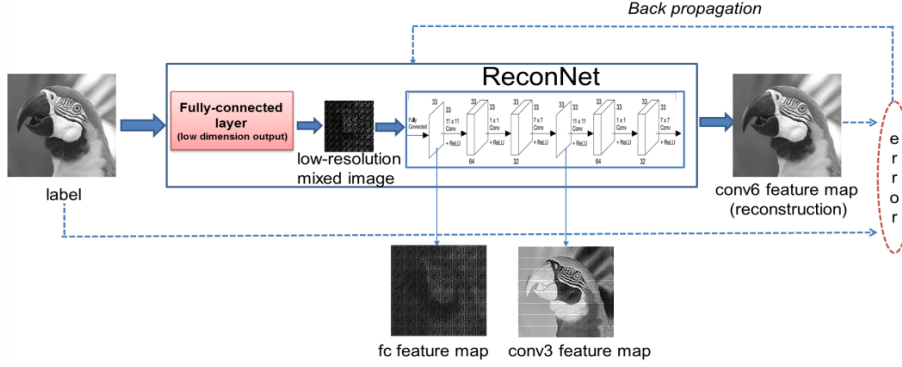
Back propagation

ReconNet

Fully-connected layer (low dimension output)

low-resolution mixed image

Fully Connected

33

33

11 x 11 Conv + ReLU

64

33

33

1 x 1 Conv + ReLU

32

33

33

7 x 7 Conv + ReLU

33

33

11 x 11 Conv + ReLU

64

33

33

1 x 1 Conv + ReLU

32

33

33

7 x 7 Conv + ReLU

label

conv6 feature map (reconstruction)

e r r o r

fc feature map

conv3 feature map